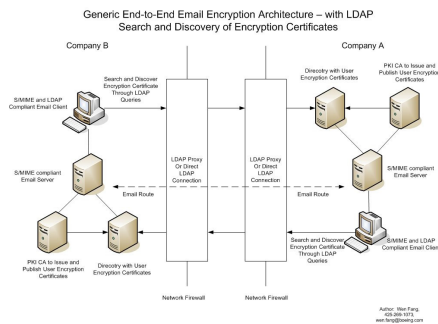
Generic End-to-End Email Encryption Architecture – with LDAP Search and Discovery of Encryption Certificates

Company B

Company A

S/MIME and LDAP Compliant Email Client

Search and Discover Encryption Certificate Through LDAP Queries

Directory with User Encryption Certificates

PKI CA to Issue and Publish User Encryption Certificates

S/MIME compliant Email Server

LDAP Proxy Or Direct LDAP Connection

LDAP Proxy Or Direct LDAP Connection

S/MIME compliant Email Server

Email Route

Email Route

Search and Discover Encryption Certificate Through LDAP Queries

S/MIME and LDAP Compliant Email Client

PKI CA to Issue and Publish User Encryption Certificates

Directory with User Encryption Certificates

Network Firewall

Network Firewall

Author: Wen Fang
425-266-1073
wen.fang@boeing.com